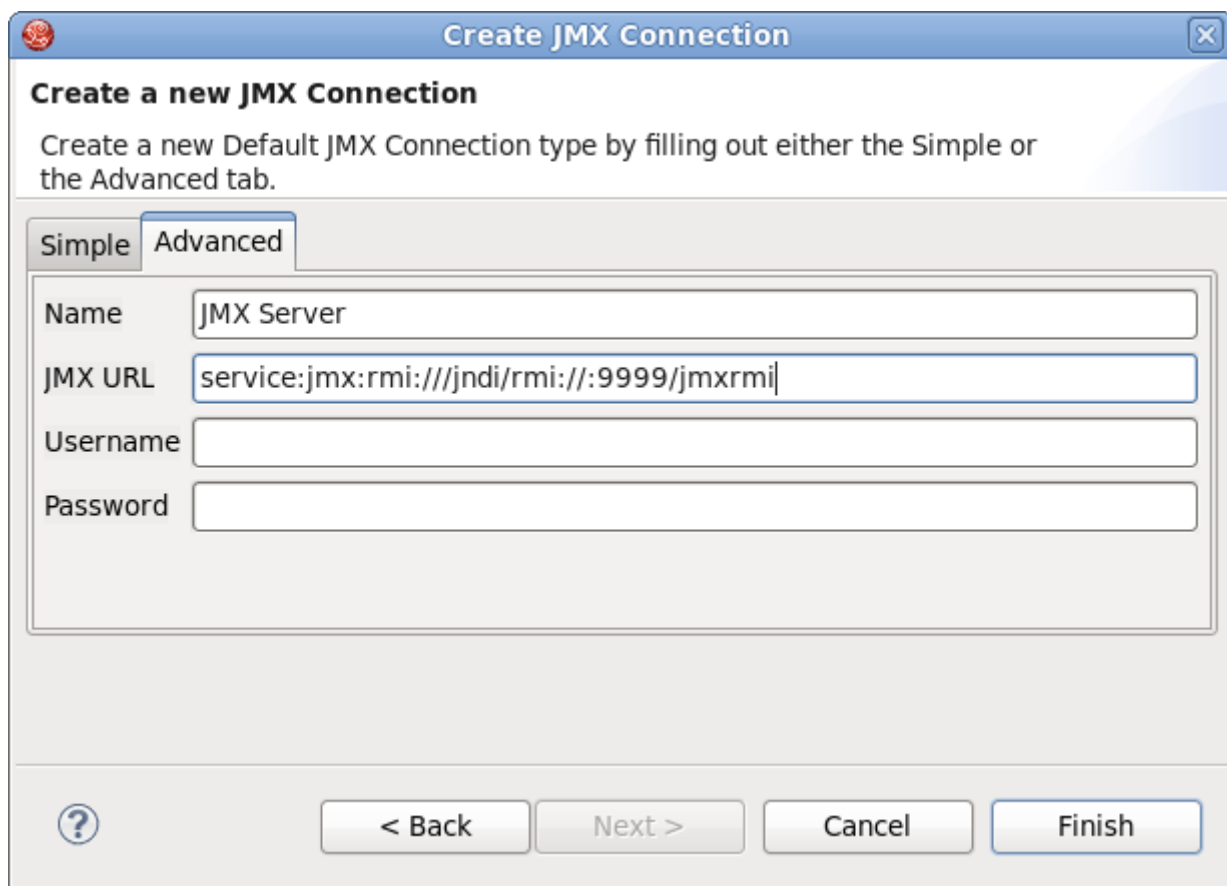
Create JMX Connection

Create a new JMX Connection

Create a new Default JMX Connection type by filling out either the Simple or the Advanced tab.

Simple Advanced

Name JMX Server

JMX URL service:jmx:rmi:///jndi/rmi://:9999/jmxrmi

Username

Password

?

< Back Next > Cancel Finish